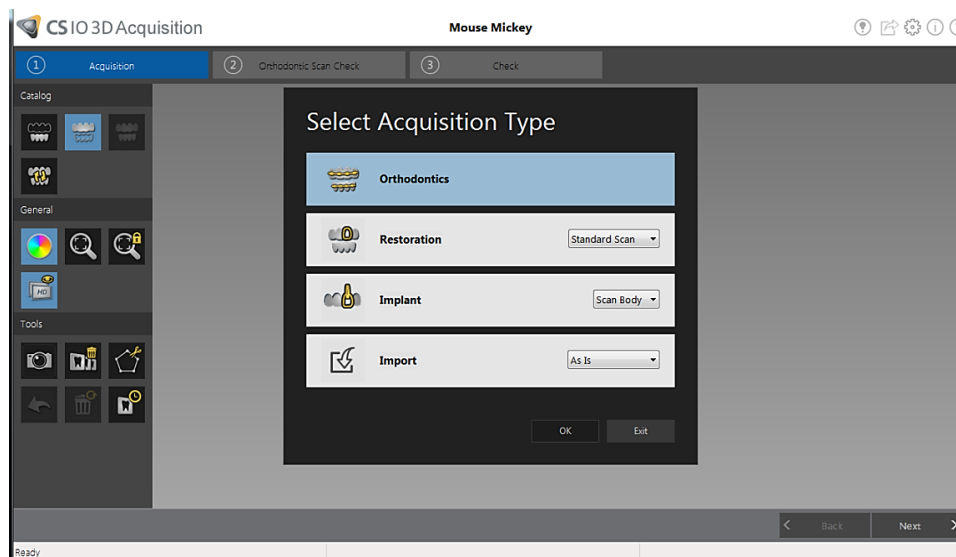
CS IO 3D Acquisition

Mouse Mickey

1 Acquisition

2 Orthodontic Scan Check

3 Check

Catalog

General

HD

Tools

Select Acquisition Type

Orthodontics

Restoration

Standard Scan

Implant

Scan Body

Import

As Is

OK

Exit

Back

Next

Ready